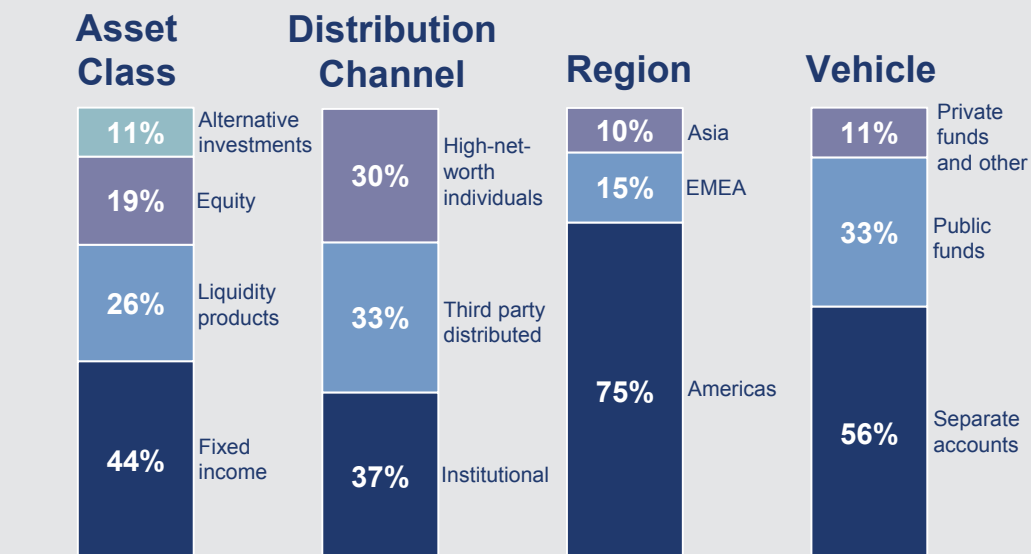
Asset Class

11% Alternative investments
19% Equity
26% Liquidity products
44% Fixed income

Distribution Channel

30% High-net-worth individuals
33% Third party distributed
37% Institutional

Region

10% Asia
15% EMEA
75% Americas

Vehicle

11% Private funds and other
33% Public funds
56% Separate accounts